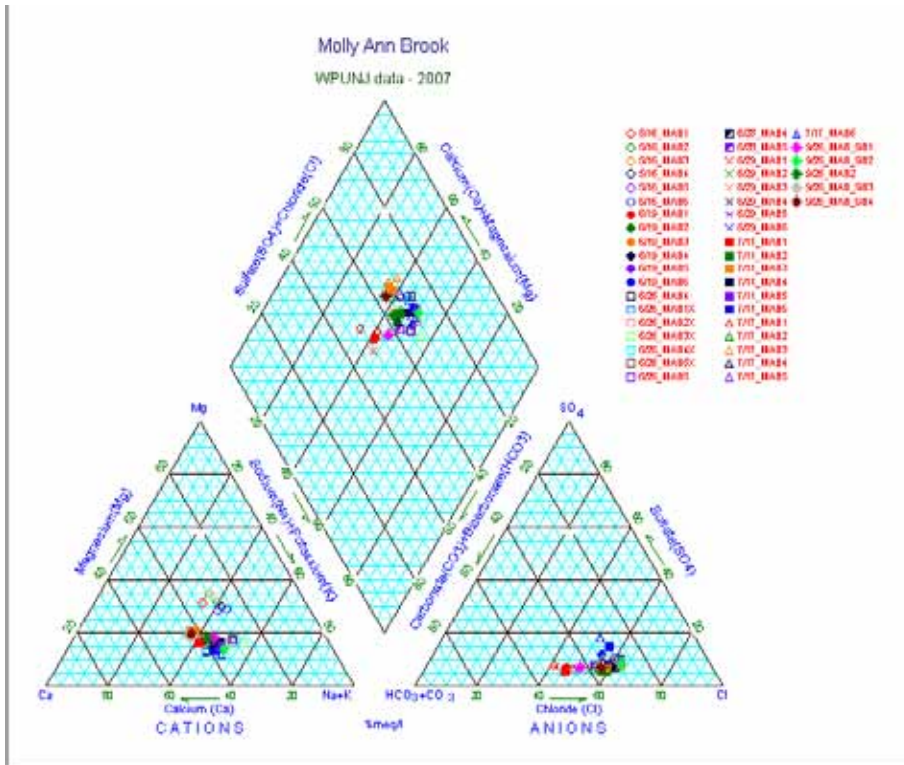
Molly Ann Brook

WPUNJ data - 2007

6/16_MAB1
6/16_MAB2
6/16_MAB3
6/16_MAB4
6/16_MAB5
6/16_MAB6
6/19_MAB1
6/19_MAB2
6/19_MAB3
6/19_MAB4
6/19_MAB5
6/19_MAB6
6/26_MAB1
6/26_MAB1X
6/26_MAB2X
6/26_MAB3X
6/26_MAB5X
6/26_MAB6X
6/26_MAB3
6/26_MAB4
6/26_MAB5
6/29_MAB1
6/29_MAB2
6/29_MAB3
6/29_MAB4
6/29_MAB5
6/29_MAB6
7/11_MAB1
7/11_MAB2
7/11_MAB3
7/11_MAB4
7/11_MAB5
7/11_MAB6
7/17_MAB1
7/17_MAB2
7/17_MAB3
7/17_MAB4
7/17_MAB5
7/17_MAB6
9/26_MAB_SB1
9/26_MAB_SB2
9/26_MAB2
9/26_MAB_SB3
9/26_MAB_SB4

Sulfate(SO4)+Chloride(Cl)
Calcium(Ca)+Magnesium(Mg)
Carbonate(CO3)+Bicarbonate(HCO3)
Sodium(Na)+Potassium(K)
Magnesium(Mg)
Sulfate(SO4)

80 60 40 20

Mg
Ca
Na+K
Calcium (Ca)
CATIONS

SO$_4$
HCO$_3$+CO$_3$
Cl
Chloride (Cl)
ANIONS

%meq/l